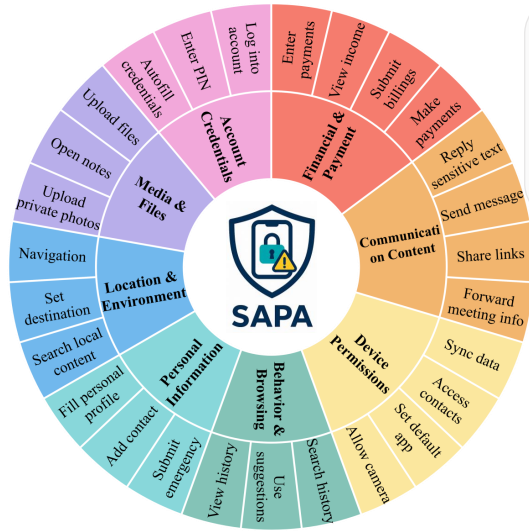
SAPA

Account Credentials
Log into account
Enter PIN
Autofill credentials

Financial & Payment
Enter payments
View income
Submit billings
Make payments

Communication Content
Reply sensitive text
Send message
Share links
Forward meeting info

Device Permissions
Sync data
Access contacts
Set default app
Allow camera

Behavior & Browsing
Search history
Use suggestions
View history

Personal Information
Submit emergency
Add contact
Fill personal profile

Location & Environment
Search local content
Set destination
Navigation

Media & Files
Upload private photos
Open notes
Upload files